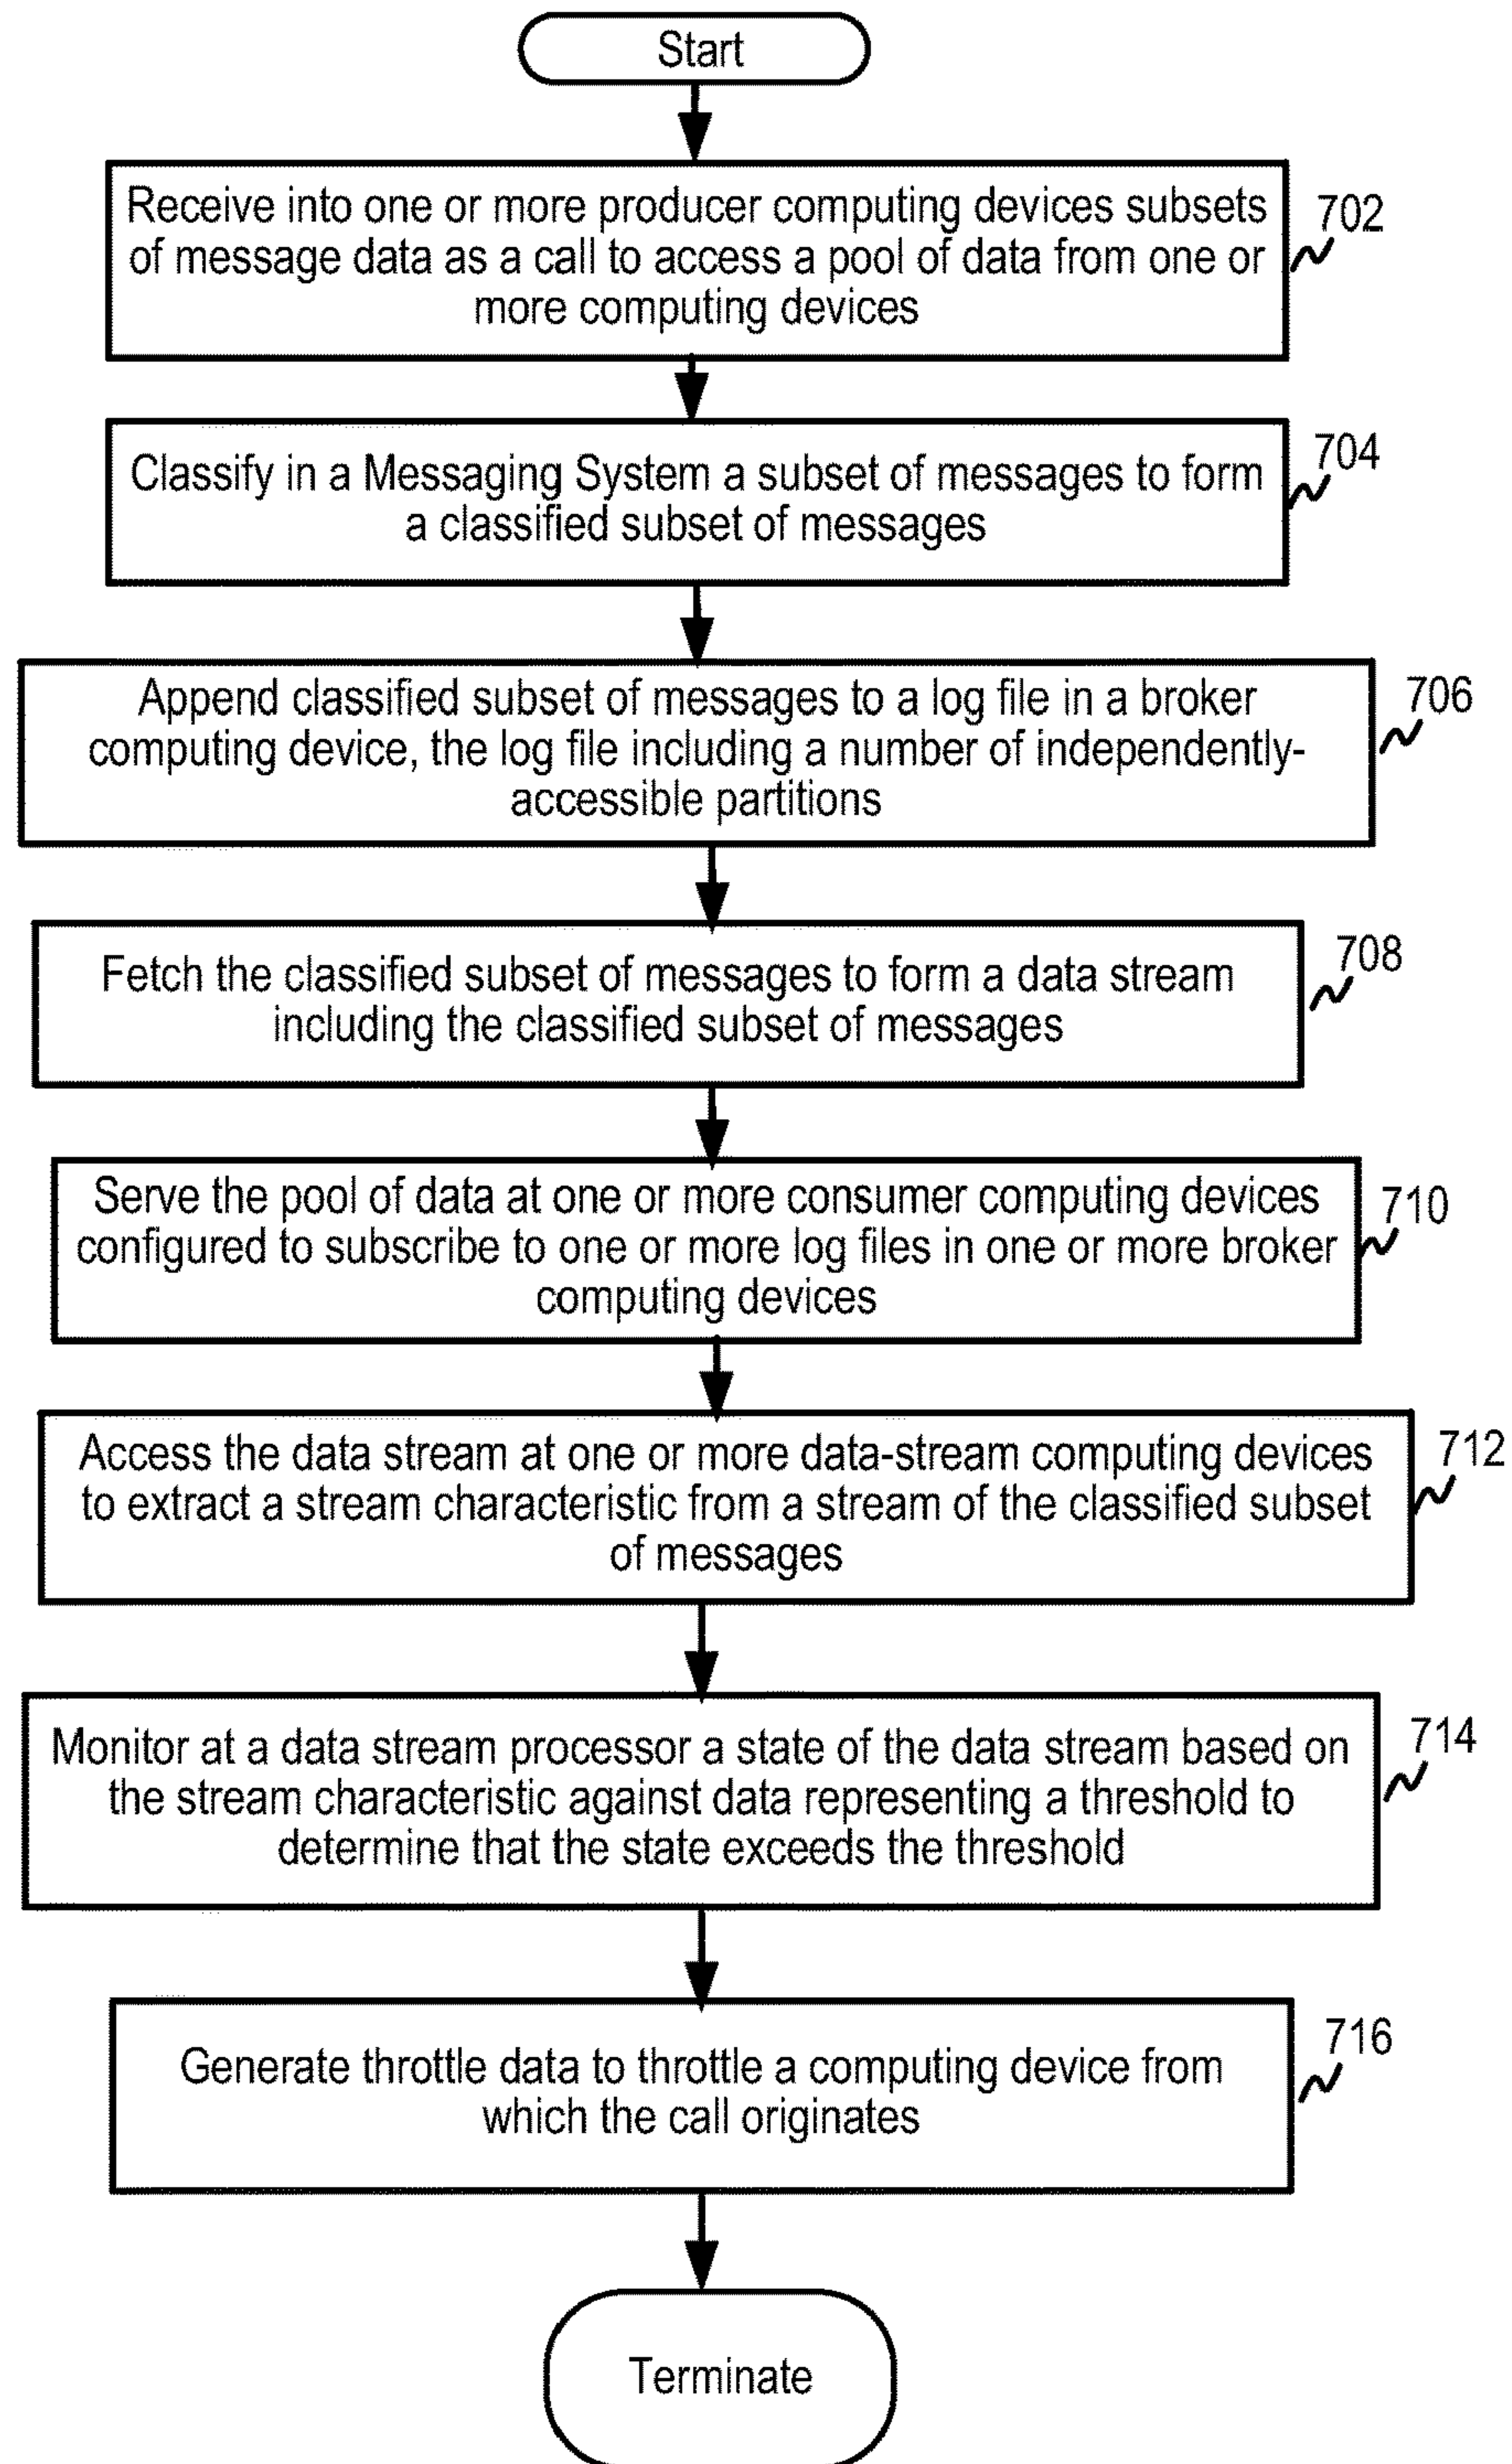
Start

Receive into one or more producer computing devices subsets of message data as a call to access a pool of data from one or more computing devices

702

Classify in a Messaging System a subset of messages to form a classified subset of messages

704

Append classified subset of messages to a log file in a broker computing device, the log file including a number of independently-accessible partitions

706

Fetch the classified subset of messages to form a data stream including the classified subset of messages

708

Serve the pool of data at one or more consumer computing devices configured to subscribe to one or more log files in one or more broker computing devices

710

Access the data stream at one or more data-stream computing devices to extract a stream characteristic from a stream of the classified subset of messages

712

Monitor at a data stream processor a state of the data stream based on the stream characteristic against data representing a threshold to determine that the state exceeds the threshold

714

Generate throttle data to throttle a computing device from which the call originates

716

Terminate